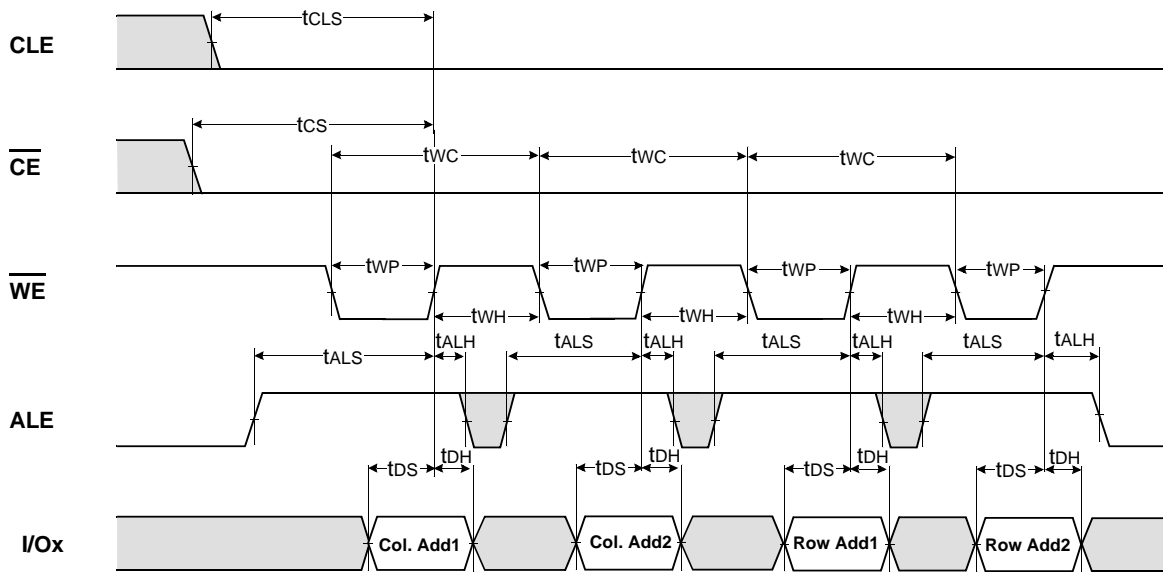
CLE

tCLS

tCS

$\overline{CE}$

tWC

tWC

tWC

tWP

tWP

tWP

tWP

$\overline{WE}$

tWH

tWH

tWH

tALH

tALS

tALH

tALS

tALH

tALS

tALH

tALS

ALE

tDS

tDH

tDS

tDH

tDS

tDH

tDS

tDH

I/Ox

Col. Add1

Col. Add2

Row Add1

Row Add2